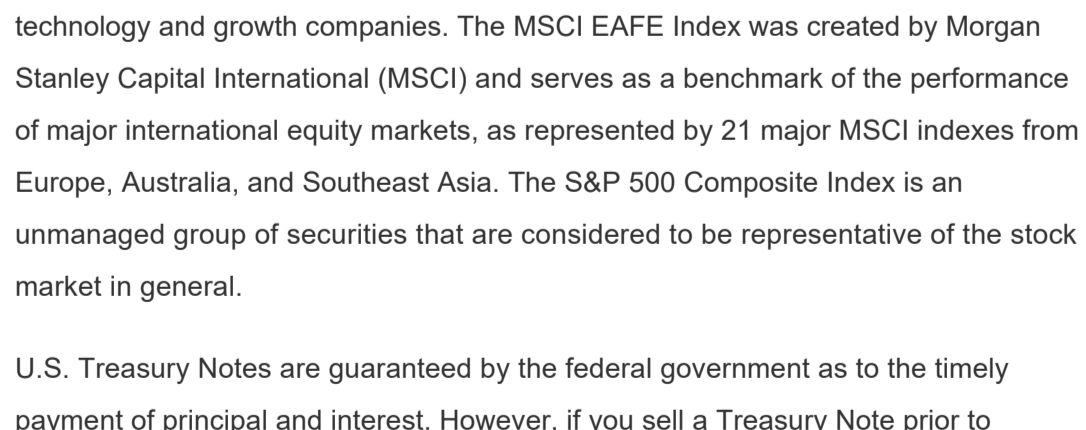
technology and growth companies. The MSCI EAFE Index was created by Morgan Stanley Capital International (MSCI) and serves as a benchmark of the performance of major international equity markets, as represented by 21 major MSCI indexes from Europe, Australia, and Southeast Asia. The S&P 500 Composite Index is an unmanaged group of securities that are considered to be representative of the stock market in general.

U.S. Treasury Notes are guaranteed by the federal government as to the timely payment of principal and interest. However, if you sell a Treasury Note prior to